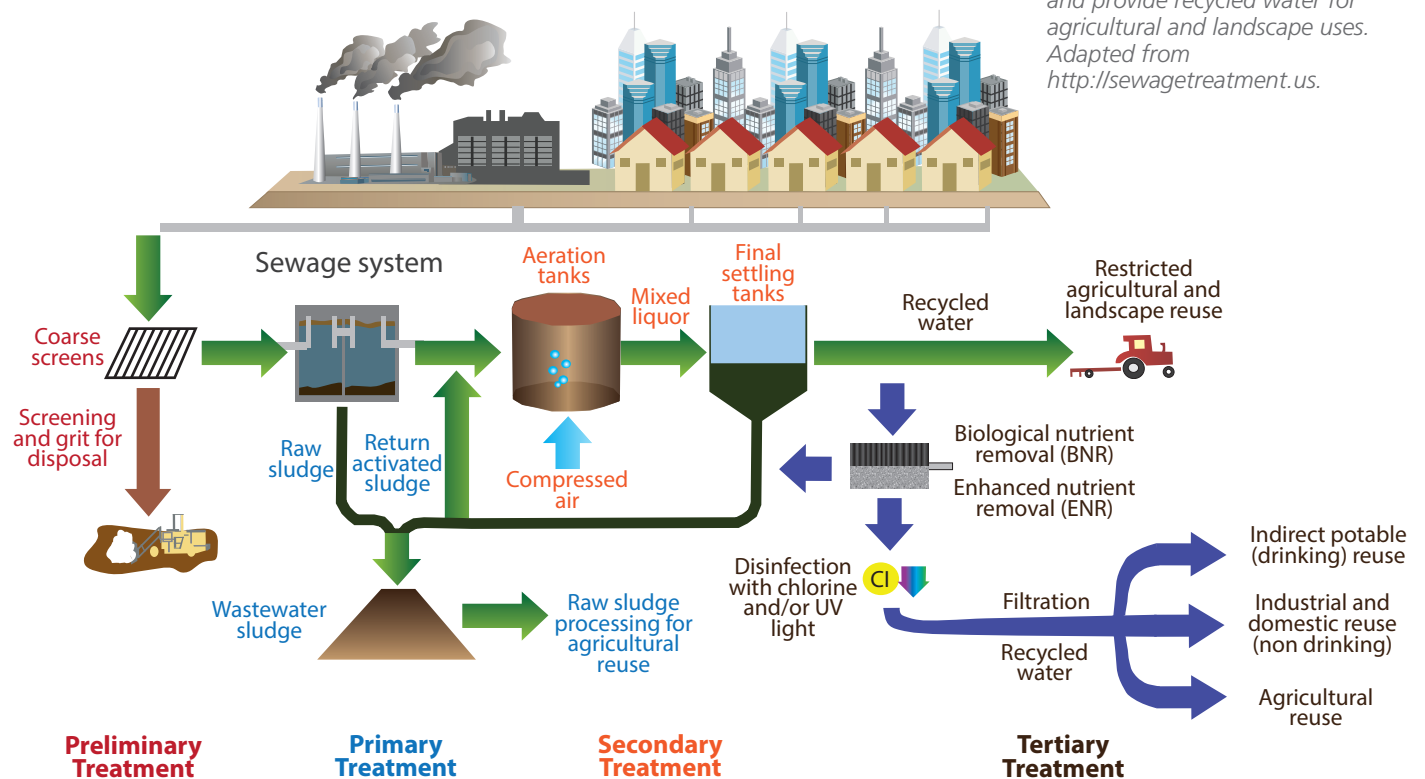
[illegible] and provide recycled water for agricultural and landscape uses. Adapted from http://sewagetreatment.us.

Sewage system

Coarse screens

Screening and grit for disposal

Raw sludge

Return activated sludge

Aeration tanks

Compressed air

Mixed liquor

Final settling tanks

Recycled water

Restricted agricultural and landscape reuse

Biological nutrient removal (BNR)

Enhanced nutrient removal (ENR)

Disinfection with chlorine and/or UV light

Cl

Filtration

Recycled water

Indirect potable (drinking) reuse

Industrial and domestic reuse (non drinking)

Agricultural reuse

Wastewater sludge

Raw sludge processing for agricultural reuse

Preliminary Treatment

Primary Treatment

Secondary Treatment

Tertiary Treatment